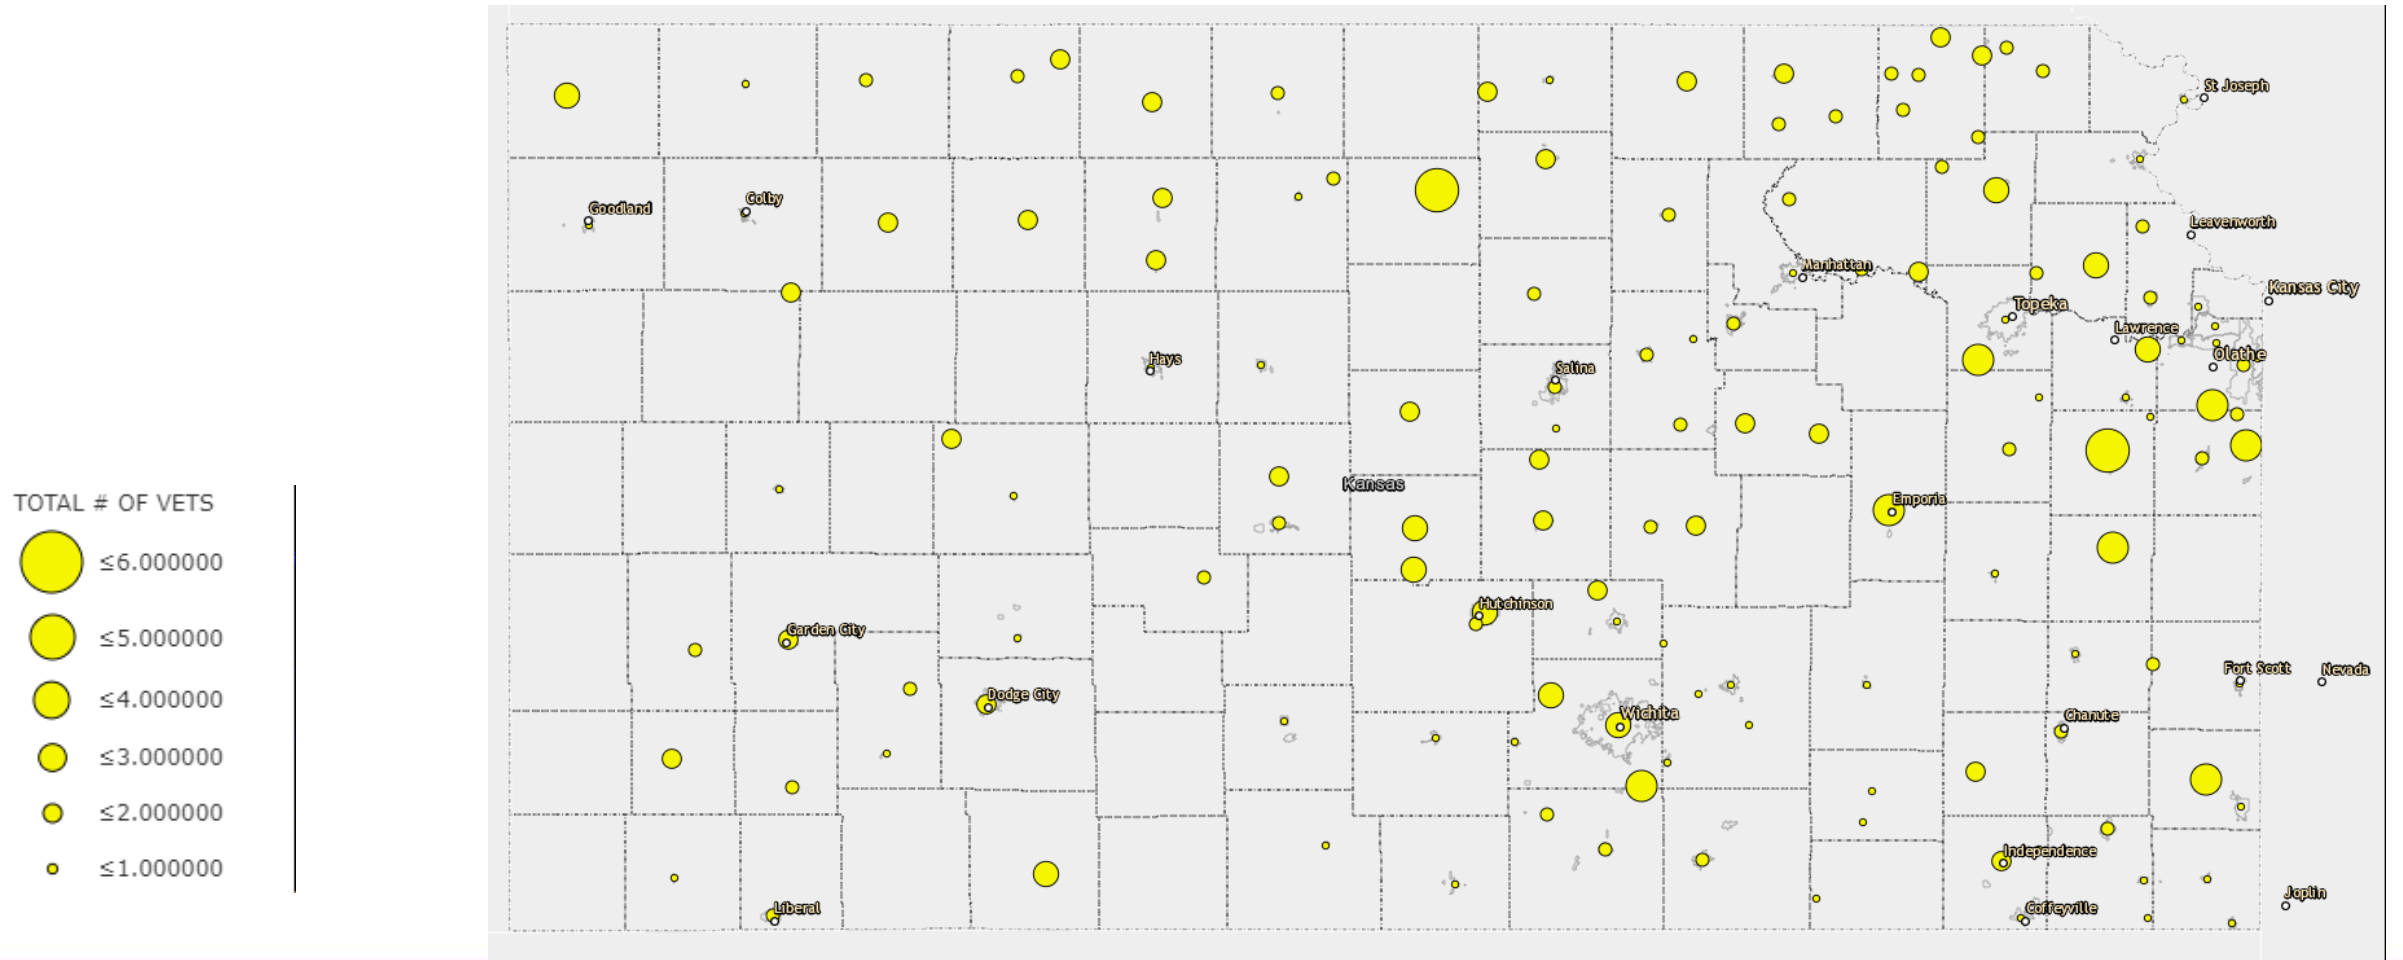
TOTAL # OF VETS
≤6.000000
≤5.000000
≤4.000000
≤3.000000
≤2.000000
≤1.000000

St Joseph
Goodland
Colby
Leavenworth
Manhattan
Kansas City
Topeka
Lawrence
Olathe
Hays
Salina
Kansas
Emporia
Hutchinson
Garden City
Dodge City
Wichita
Fort Scott
Nevada
Chanute
Independence
Liberal
Coffeyville
Joplin